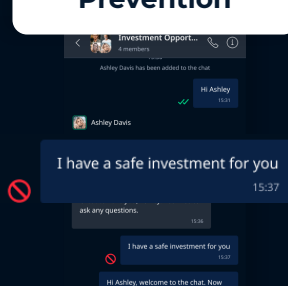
Prevention

Investment Opport...
4 members

Ashley Davis has been added to the chat

Hi Ashley
15:31

Ashley Davis

I have a safe investment for you
15:37

ask any questions.
15:36

I have a safe investment for you
15:37

Hi Ashley, welcome to the chat. Now